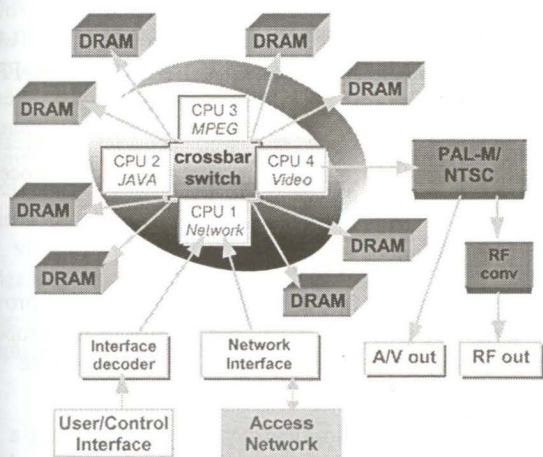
DRAM
DRAM
DRAM
DRAM
CPU 3
MPEG
CPU 2
JAVA
crossbar switch
CPU 4
Video
PAL-M/
NTSC
DRAM
CPU 1
Network
DRAM
DRAM
DRAM
RF conv
Interface decoder
Network Interface
A/V out
RF out
User/Control Interface
Access Network